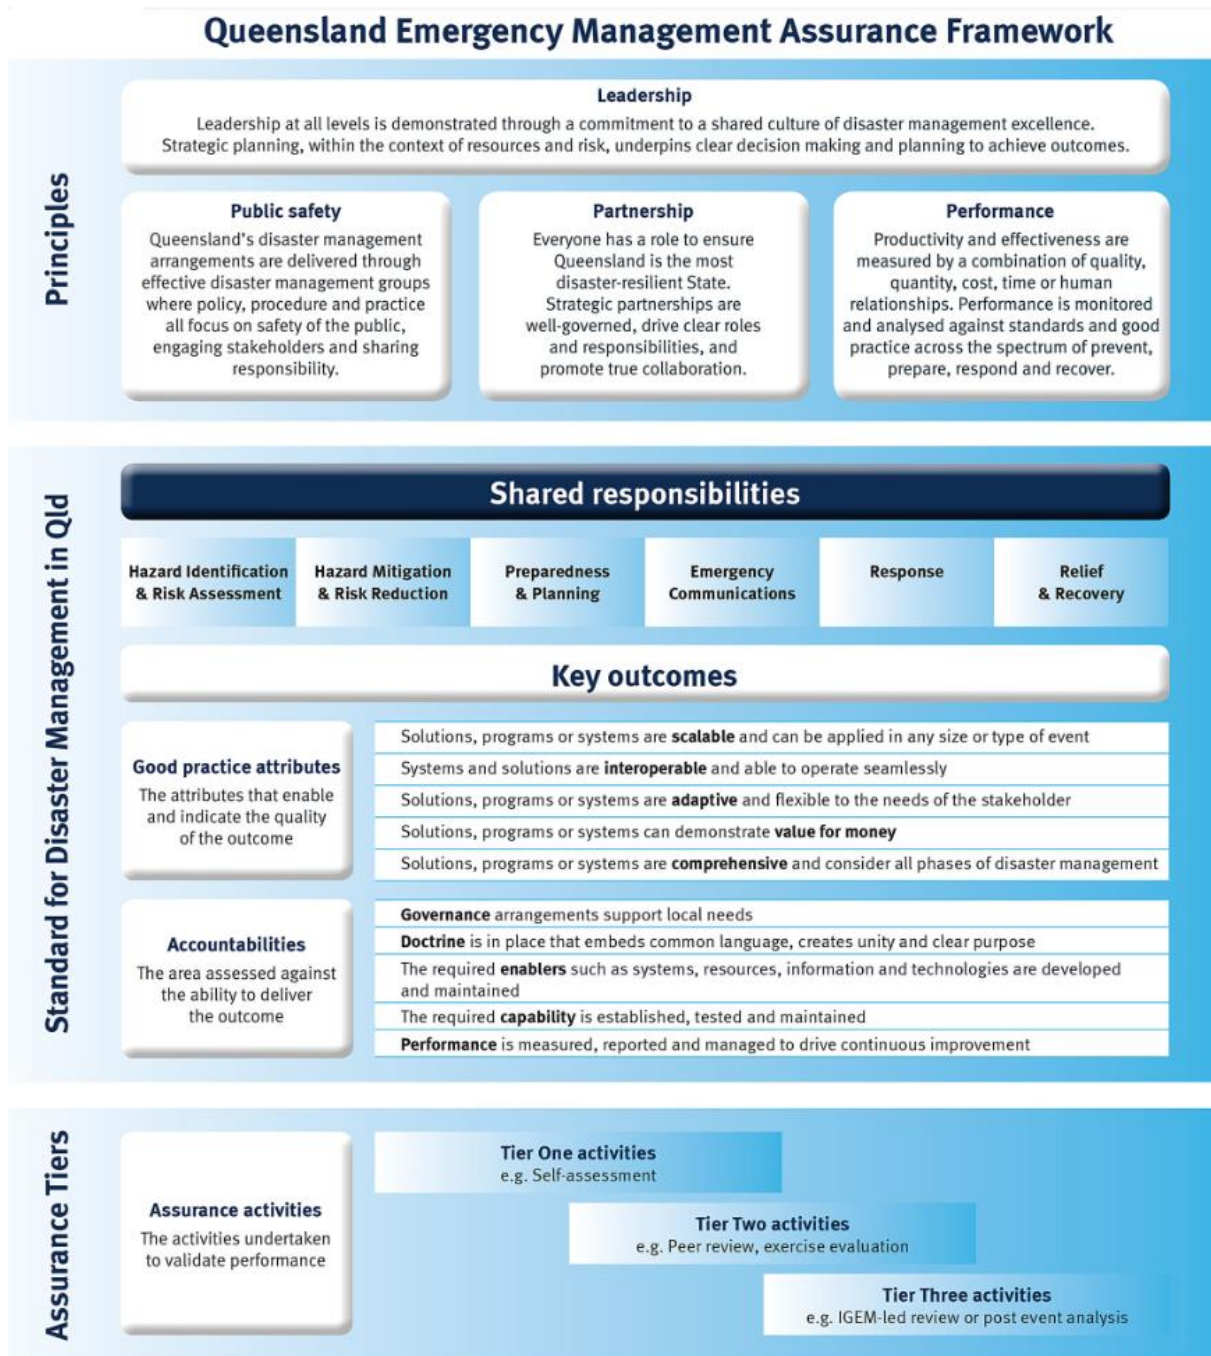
Queensland Emergency Management Assurance Framework

Principles

Leadership
Leadership at all levels is demonstrated through a commitment to a shared culture of disaster management excellence. Strategic planning, within the context of resources and risk, underpins clear decision making and planning to achieve outcomes.

Public safety
Queensland's disaster management arrangements are delivered through effective disaster management groups where policy, procedure and practice all focus on safety of the public, engaging stakeholders and sharing responsibility.

Partnership
Everyone has a role to ensure Queensland is the most disaster-resilient State. Strategic partnerships are well-governed, drive clear roles and responsibilities, and promote true collaboration.

Performance
Productivity and effectiveness are measured by a combination of quality, quantity, cost, time or human relationships. Performance is monitored and analysed against standards and good practice across the spectrum of prevent, prepare, respond and recover.

Standard for Disaster Management in Qld

Shared responsibilities

Hazard Identification & Risk Assessment
Hazard Mitigation & Risk Reduction
Preparedness & Planning
Emergency Communications
Response
Relief & Recovery

Key outcomes

Good practice attributes
The attributes that enable and indicate the quality of the outcome

Solutions, programs or systems are scalable and can be applied in any size or type of event
Systems and solutions are interoperable and able to operate seamlessly
Solutions, programs or systems are adaptive and flexible to the needs of the stakeholder
Solutions, programs or systems can demonstrate value for money
Solutions, programs or systems are comprehensive and consider all phases of disaster management

Accountabilities
The area assessed against the ability to deliver the outcome

Governance arrangements support local needs
Doctrine is in place that embeds common language, creates unity and clear purpose
The required enablers such as systems, resources, information and technologies are developed and maintained
The required capability is established, tested and maintained
Performance is measured, reported and managed to drive continuous improvement

Assurance Tiers

Assurance activities
The activities undertaken to validate performance

Tier One activities
e.g. Self-assessment

Tier Two activities
e.g. Peer review, exercise evaluation

Tier Three activities
e.g. IGEM-led review or post event analysis